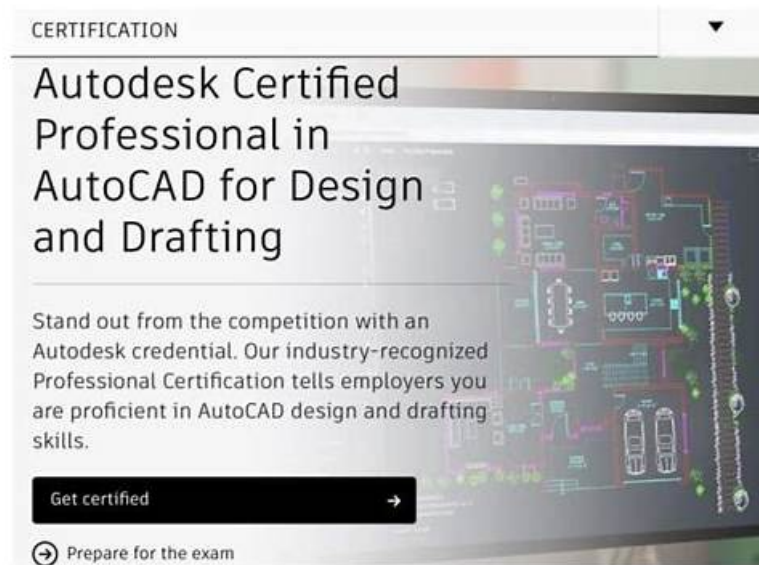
CERTIFICATION

Autodesk Certified Professional in AutoCAD for Design and Drafting

Stand out from the competition with an Autodesk credential. Our industry-recognized Professional Certification tells employers you are proficient in AutoCAD design and drafting skills.

Get certified →

Prepare for the exam